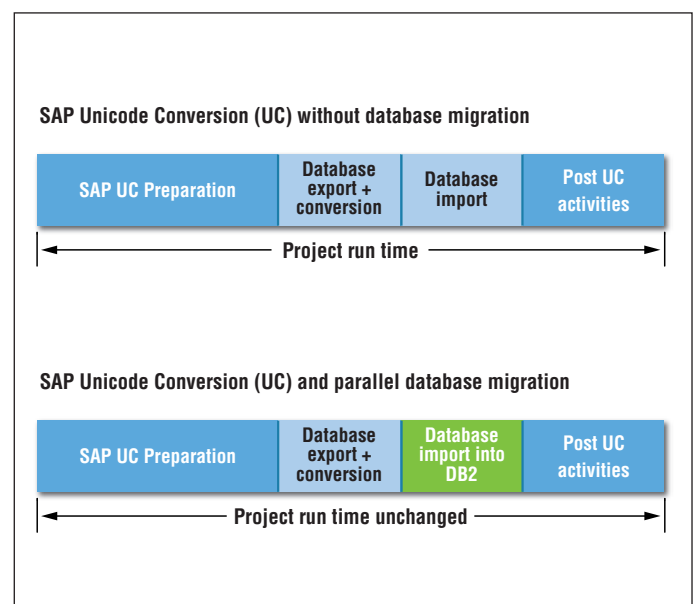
SAP Unicode Conversion (UC) without database migration

SAP UC Preparation

Database export + conversion

Database import

Post UC activities

Project run time

SAP Unicode Conversion (UC) and parallel database migration

SAP UC Preparation

Database export + conversion

Database import into DB2

Post UC activities

Project run time unchanged